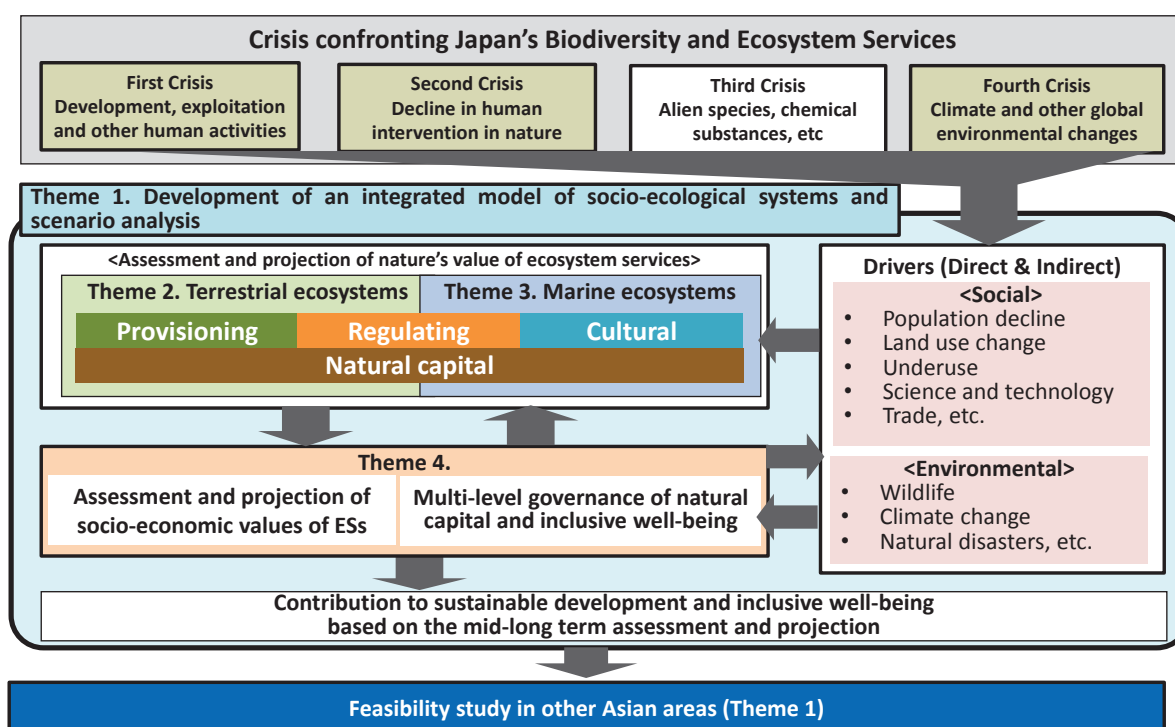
Crisis confronting Japan's Biodiversity and Ecosystem Services

First Crisis
Development, exploitation and other human activities

Second Crisis
Decline in human intervention in nature

Third Crisis
Alien species, chemical substances, etc

Fourth Crisis
Climate and other global environmental changes

Theme 1. Development of an integrated model of socio-ecological systems and scenario analysis

<Assessment and projection of nature's value of ecosystem services>

Theme 2. Terrestrial ecosystems

Theme 3. Marine ecosystems

Provisioning

Regulating

Cultural

Natural capital

Drivers (Direct & Indirect)

<Social>
• Population decline
• Land use change
• Underuse
• Science and technology
• Trade, etc.

<Environmental>
• Wildlife
• Climate change
• Natural disasters, etc.

Theme 4.

Assessment and projection of socio-economic values of ESs

Multi-level governance of natural capital and inclusive well-being

Contribution to sustainable development and inclusive well-being based on the mid-long term assessment and projection

Feasibility study in other Asian areas (Theme 1)